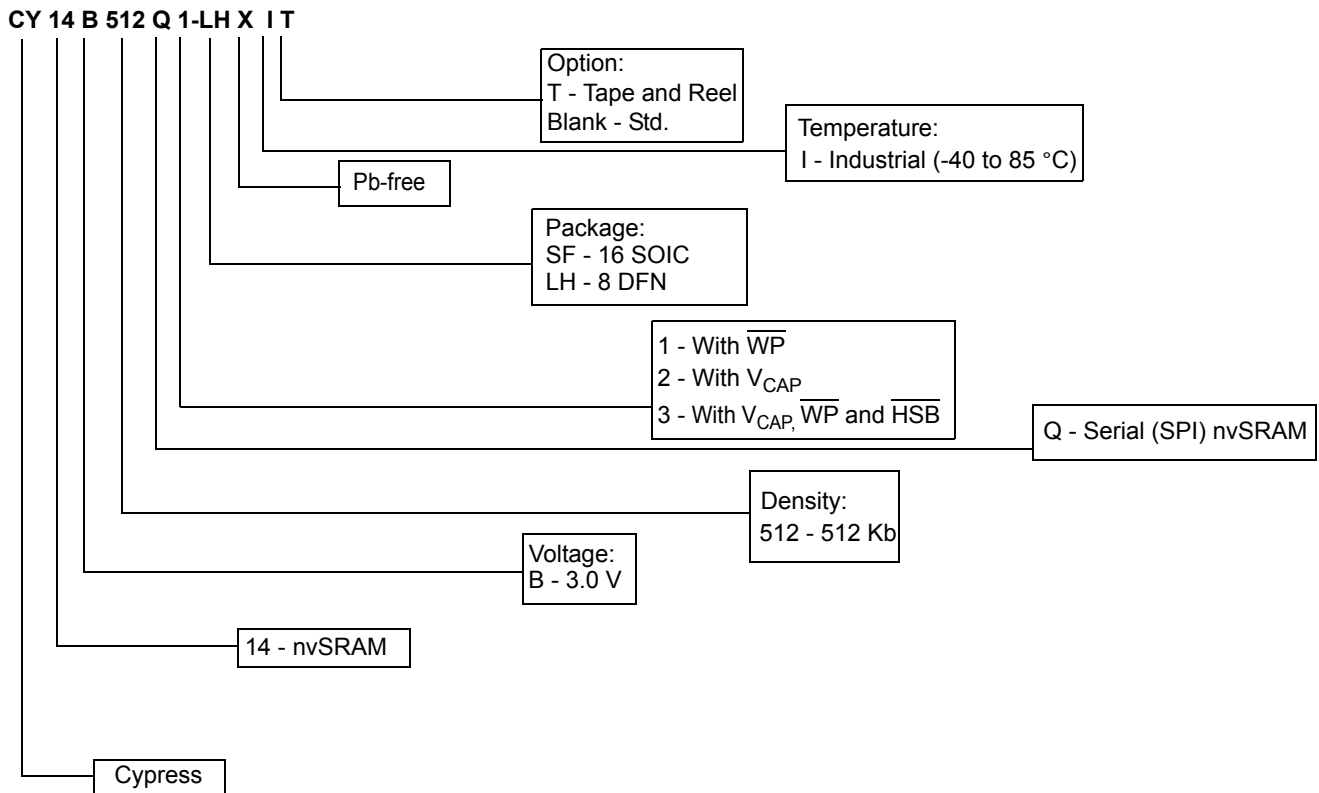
CY 14 B 512 Q 1-LH X I T

Option:
T - Tape and Reel
Blank - Std.

Temperature:
I - Industrial (-40 to 85 °C)

Pb-free

Package:
SF - 16 SOIC
LH - 8 DFN

1 - With $\overline{WP}$
2 - With $V_{CAP}$
3 - With $V_{CAP}$, $\overline{WP}$ and $\overline{HSB}$

Q - Serial (SPI) nvSRAM

Density:
512 - 512 Kb

Voltage:
B - 3.0 V

14 - nvSRAM

Cypress